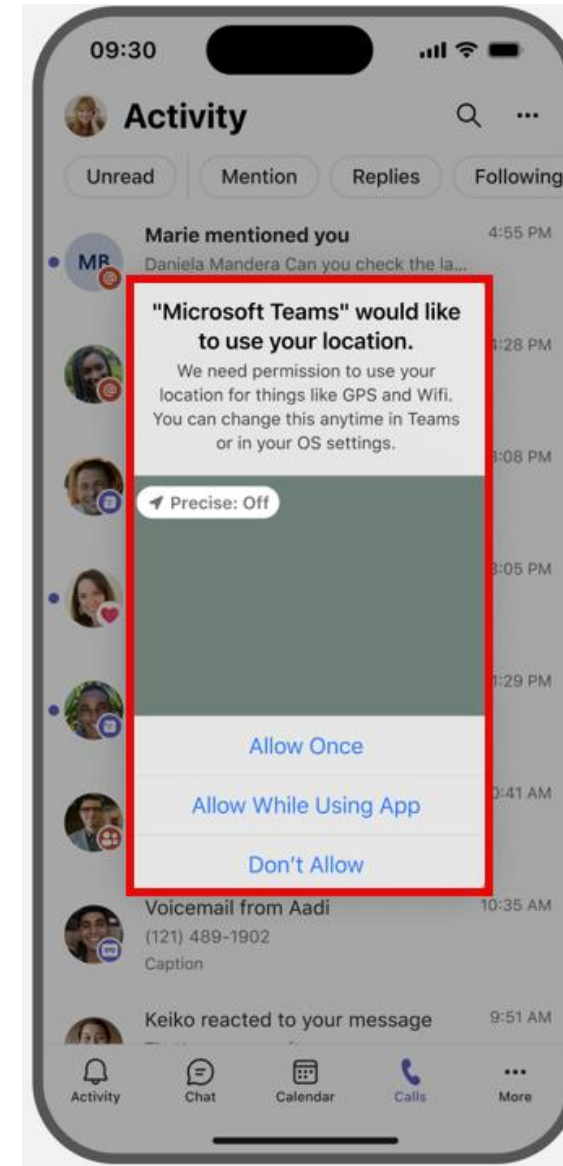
09:30

Activity

Unread | Mention | Replies | Following

MB
Marie mentioned you
Daniela Mandera Can you check the la...
4:55 PM

"Microsoft Teams" would like to use your location.
We need permission to use your location for things like GPS and Wifi. You can change this anytime in Teams or in your OS settings.

Precise: Off

Allow Once
Allow While Using App
Don't Allow

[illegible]:28 PM
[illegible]:08 PM
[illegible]:05 PM
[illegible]:29 PM
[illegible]:41 AM

Voicemail from Aadi
(121) 489-1902
Caption
10:35 AM

Keiko reacted to your message
9:51 AM

Activity
Chat
Calendar
Calls
More